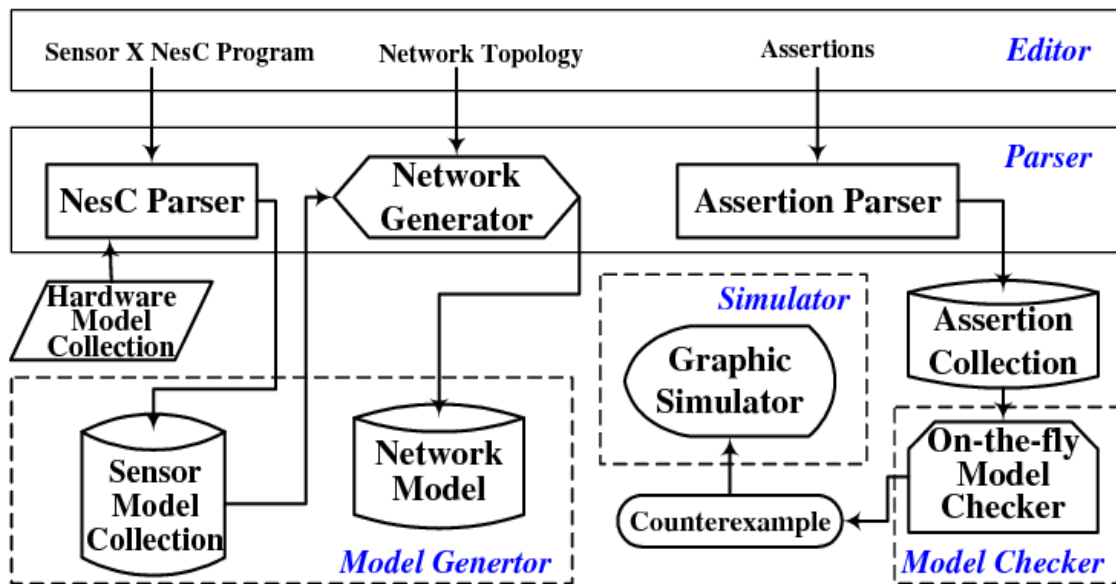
Sensor X NesC Program

Network Topology

Assertions

Editor

Parser

NesC Parser

Network Generator

Assertion Parser

Hardware Model Collection

Simulator

Assertion Collection

Graphic Simulator

Sensor Model Collection

Network Model

On-the-fly Model Checker

Counterexample

Model Genertor

Model Checker